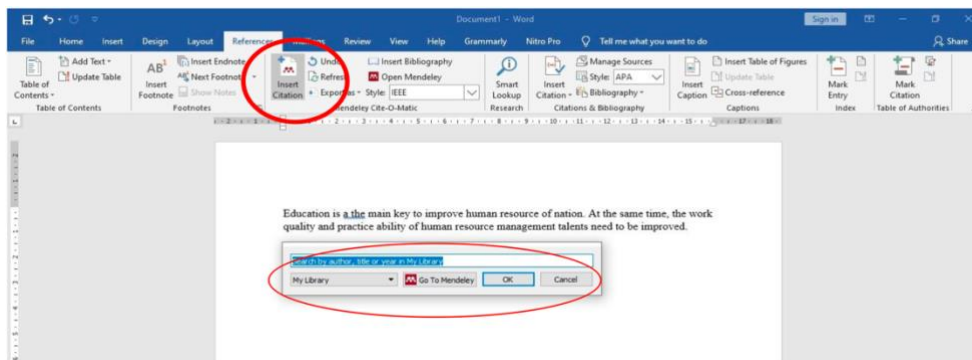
Document1 - Word

Sign in

File Home Insert Design Layout References Mailings Review View Help Grammarly Nitro Pro Tell me what you want to do Share

Table of Contents Add Text Update Table Table of Contents

AB¹ Insert Footnote Insert Endnote Next Footnote Show Notes Footnotes

Insert Citation Undo Refresh Export Style: IEEE Insert Bibliography Open Mendeley Mendeley Cite-O-Matic

Smart Lookup Research

Insert Citation Manage Sources Style: APA Bibliography Citations & Bibliography

Insert Caption Insert Table of Figures Update Table Cross-reference Captions

Mark Entry Index

Mark Citation Table of Authorities

Education is a the main key to improve human resource of nation. At the same time, the work quality and practice ability of human resource management talents need to be improved.

Search by author, title or year in My Library

My Library Go To Mendeley OK Cancel